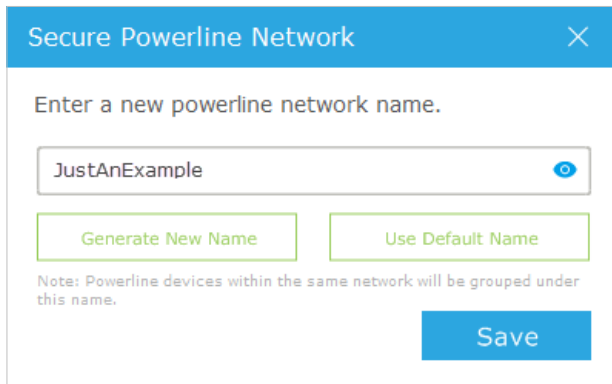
Secure Powerline Network

Enter a new powerline network name.

JustAnExample

Generate New Name

Use Default Name

Note: Powerline devices within the same network will be grouped under this name.

Save